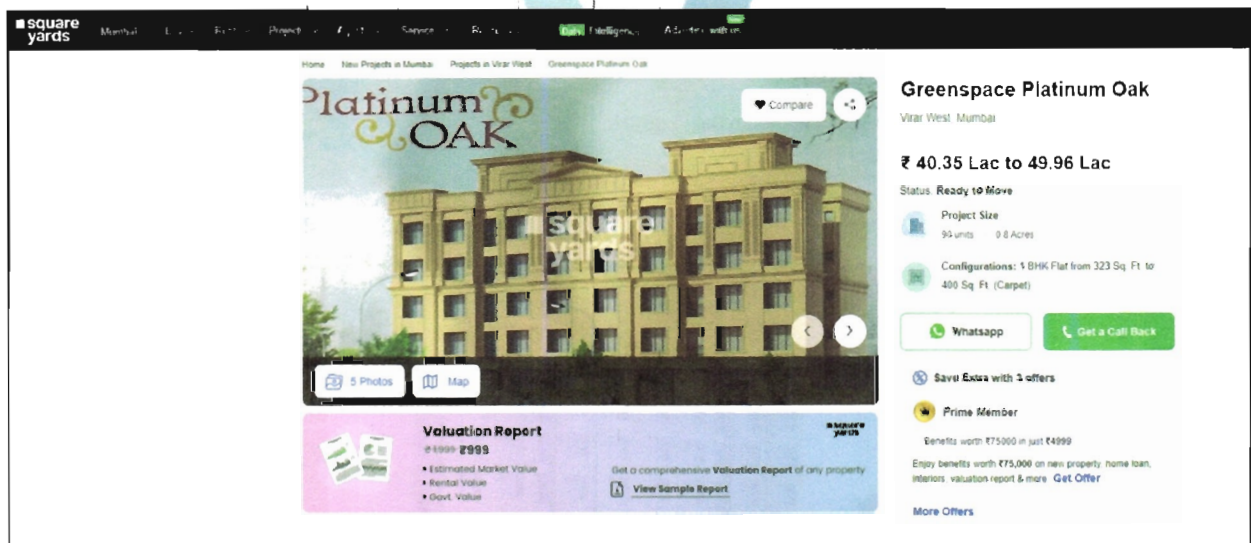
square yards Mumbai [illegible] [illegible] Projects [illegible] Services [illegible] Data Intelligence New Advertise with us

Home New Projects in Mumbai Projects in Virar West Greenspace Platinum Oak

Platinum OAK

Compare

square yards

5 Photos Map

Greenspace Platinum Oak

Virar West, Mumbai

₹ 40.35 Lac to 49.96 Lac

Status: Ready to Move

Project Size
94 units 0.8 Acres

Configurations: 1 BHK Flat from 323 Sq. Ft. to 400 Sq. Ft. (Carpet)

Whatsapp

Get a Call Back

Save Extra with 3 offers

Prime Member

Benefits worth ₹75000 in just ₹4999

Enjoy benefits worth ₹75,000 on new property, home loan, interiors, valuation report & more Get Offer

More Offers

Valuation Report
₹1999 ₹999
• Estimated Market Value
• Rental Value
• Govt. Value

square yards

Get a comprehensive Valuation Report of any property

View Sample Report